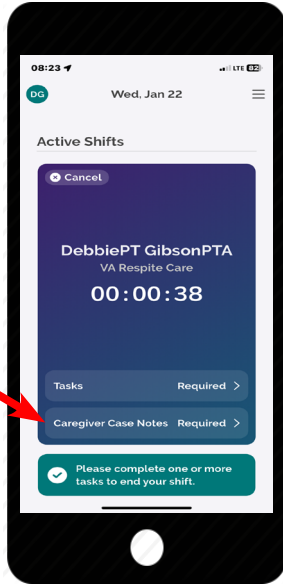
08:23
LTE 82

DG

Wed, Jan 22

Active Shifts

Cancel

DebbiePT GibsonPTA

VA Respite Care

00:00:38

Tasks Required

Caregiver Case Notes Required

Please complete one or more tasks to end your shift.